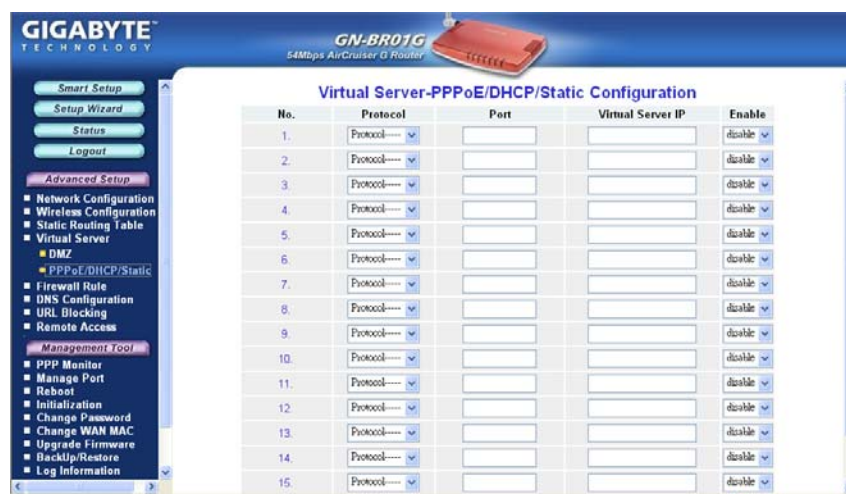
GIGABYTE
TECHNOLOGY

GN-BR01G
54Mbps AirCruiser G Router

Smart Setup
Setup Wizard
Status
Logout

Advanced Setup
■ Network Configuration
■ Wireless Configuration
■ Static Routing Table
■ Virtual Server
■ DMZ
■ PPPoE/DHCP/Static
■ Firewall Rule
■ DNS Configuration
■ URL Blocking
■ Remote Access

Management Tool
■ PPP Monitor
■ Manage Port
■ Reboot
■ Initialization
■ Change Password
■ Change WAN MAC
■ Upgrade Firmware
■ BackUp/Restore
■ Log Information

Virtual Server-PPPoE/DHCP/Static Configuration

| No. | Protocol | Port | Virtual Server IP | Enable |
|---|---|---|---|---|
| 1. | Protocol----- | | | disable |
| 2. | Protocol----- | | | disable |
| 3. | Protocol----- | | | disable |
| 4. | Protocol----- | | | disable |
| 5. | Protocol----- | | | disable |
| 6. | Protocol----- | | | disable |
| 7. | Protocol----- | | | disable |
| 8. | Protocol----- | | | disable |
| 9. | Protocol----- | | | disable |
| 10. | Protocol----- | | | disable |
| 11. | Protocol----- | | | disable |
| 12. | Protocol----- | | | disable |
| 13. | Protocol----- | | | disable |
| 14. | Protocol----- | | | disable |
| 15. | Protocol----- | | | disable |